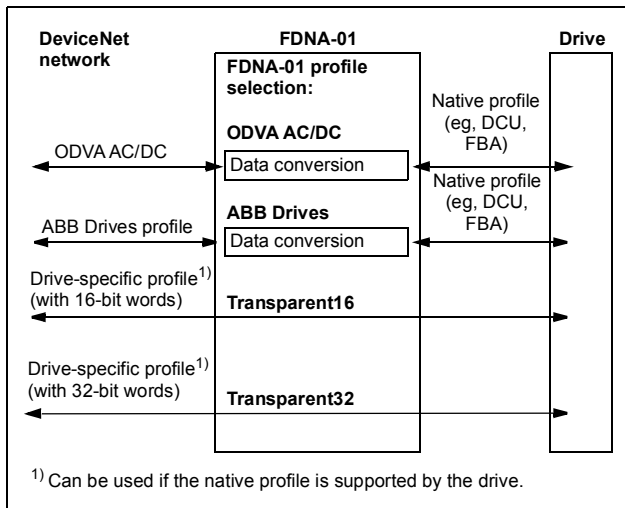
DeviceNet network

FDNA-01

Drive

FDNA-01 profile selection:

ODVA AC/DC

Native profile (eg, DCU, FBA)

ODVA AC/DC

Data conversion

Native profile (eg, DCU, FBA)

ABB Drives

ABB Drives profile

Data conversion

Drive-specific profile$^{1)}$ (with 16-bit words)

Transparent16

Drive-specific profile$^{1)}$ (with 32-bit words)

Transparent32

$^{1)}$ Can be used if the native profile is supported by the drive.